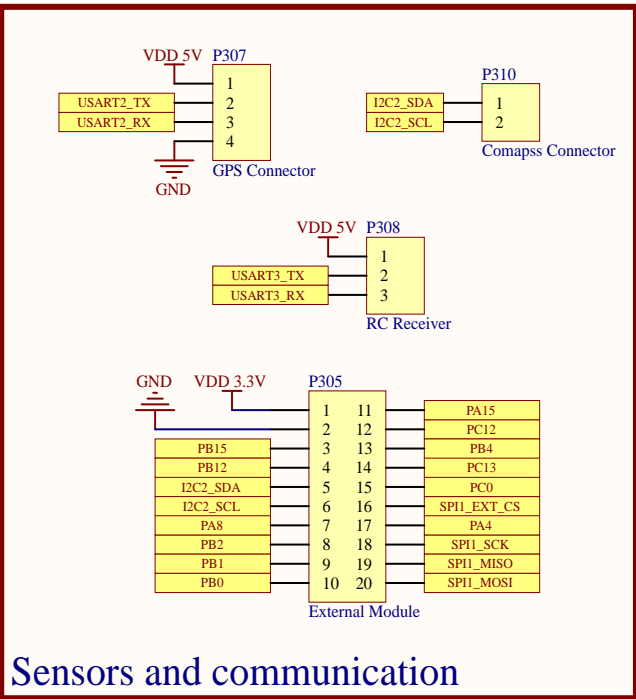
VDD 5V P307
1
USART2_TX 2
USART2_RX 3
4
GND
GPS Connector

P310
I2C2_SDA 1
I2C2_SCL 2
Comapss Connector

VDD 5V P308
1
USART3_TX 2
USART3_RX 3
RC Receiver

GND VDD 3.3V P305

| | | | |
|---|---|---|---|
| | 1 | 11 | PA15 |
| | 2 | 12 | PC12 |
| PB15 | 3 | 13 | PB4 |
| PB12 | 4 | 14 | PC13 |
| I2C2_SDA | 5 | 15 | PC0 |
| I2C2_SCL | 6 | 16 | SPI1_EXT_CS |
| PA8 | 7 | 17 | PA4 |
| PB2 | 8 | 18 | SPI1_SCK |
| PB1 | 9 | 19 | SPI1_MISO |
| PB0 | 10 | 20 | SPI1_MOSI |

External Module

Sensors and communication